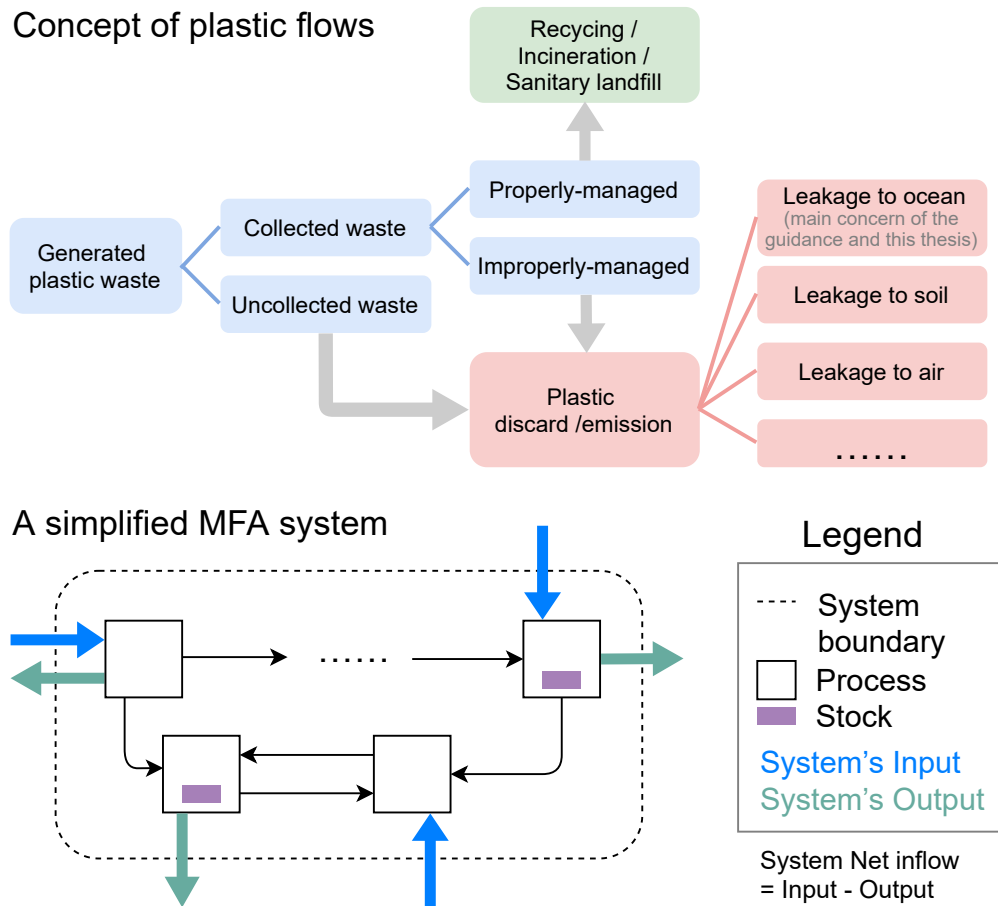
Concept of plastic flows

Recycing / Incineration / Sanitary landfill

Generated plastic waste

Collected waste

Uncollected waste

Properly-managed

Improperly-managed

Plastic discard /emission

Leakage to ocean
(main concern of the guidance and this thesis)

Leakage to soil

Leakage to air

……

A simplified MFA system

……

Legend

System boundary

Process

Stock

System's Input

System's Output

System Net inflow = Input - Output